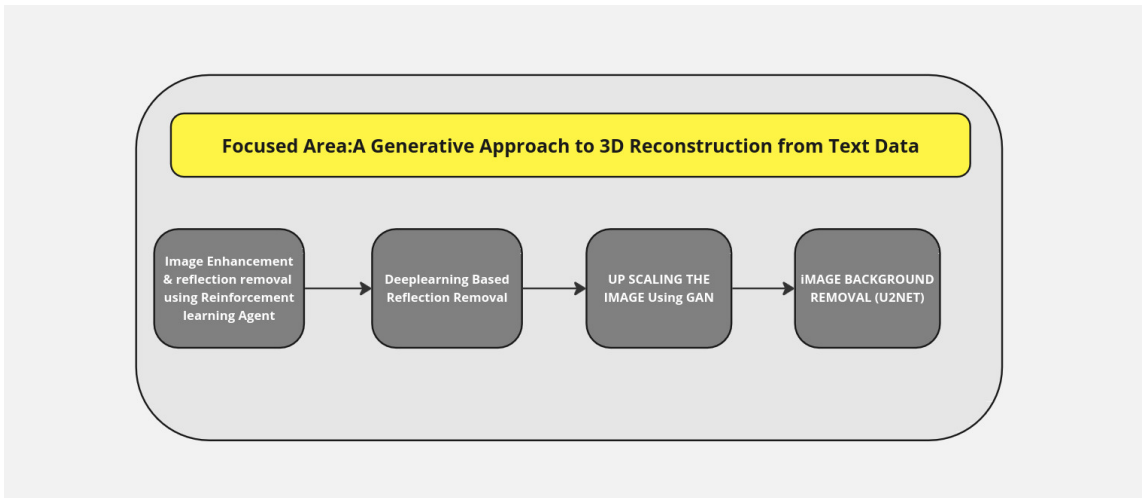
Focused Area:A Generative Approach to 3D Reconstruction from Text Data

Image Enhancement & reflection removal using Reinforcement learning Agent

Deeplearning Based Reflection Removal

UP SCALING THE IMAGE Using GAN

iMAGE BACKGROUND REMOVAL (U2NET)